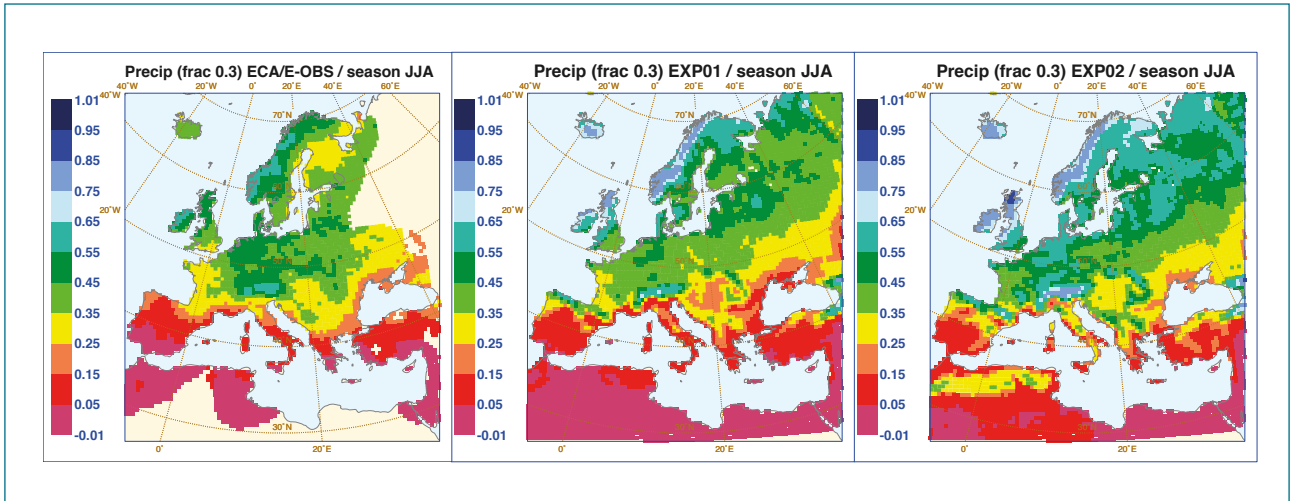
Precip (frac 0.3) ECA/E-OBS / season JJA

40°W 20°W 0° 20°E 40°E 60°E

70°N

20°W

30°N

0° 20°E

1.01
0.95
0.85
0.75
0.65
0.55
0.45
0.35
0.25
0.15
0.05
-0.01

Precip (frac 0.3) EXP01 / season JJA

40°W 20°W 0° 20°E 40°E 60°E

70°N

20°W

0° 20°E

1.01
0.95
0.85
0.75
0.65
0.55
0.45
0.35
0.25
0.15
0.05
-0.01

Precip (frac 0.3) EXP02 / season JJA

40°W 20°W 0° 20°E 40°E 60°E

70°N

20°W

0° 20°E

1.01
0.95
0.85
0.75
0.65
0.55
0.45
0.35
0.25
0.15
0.05
-0.01